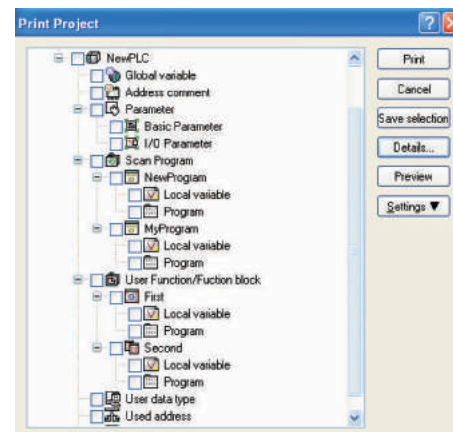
Print Project

NewPLC
Global variable
Address comment
Parameter
Basic Parameter
I/O Parameter
Scan Program
NewProgram
Local variable
Program
MyProgram
Local variable
Program
User Function/Fuction block
First
Local variable
Program
Second
Local variable
Program
User data type
Used address

Print
Cancel
Save selection
Details...
Preview
Settings ▼